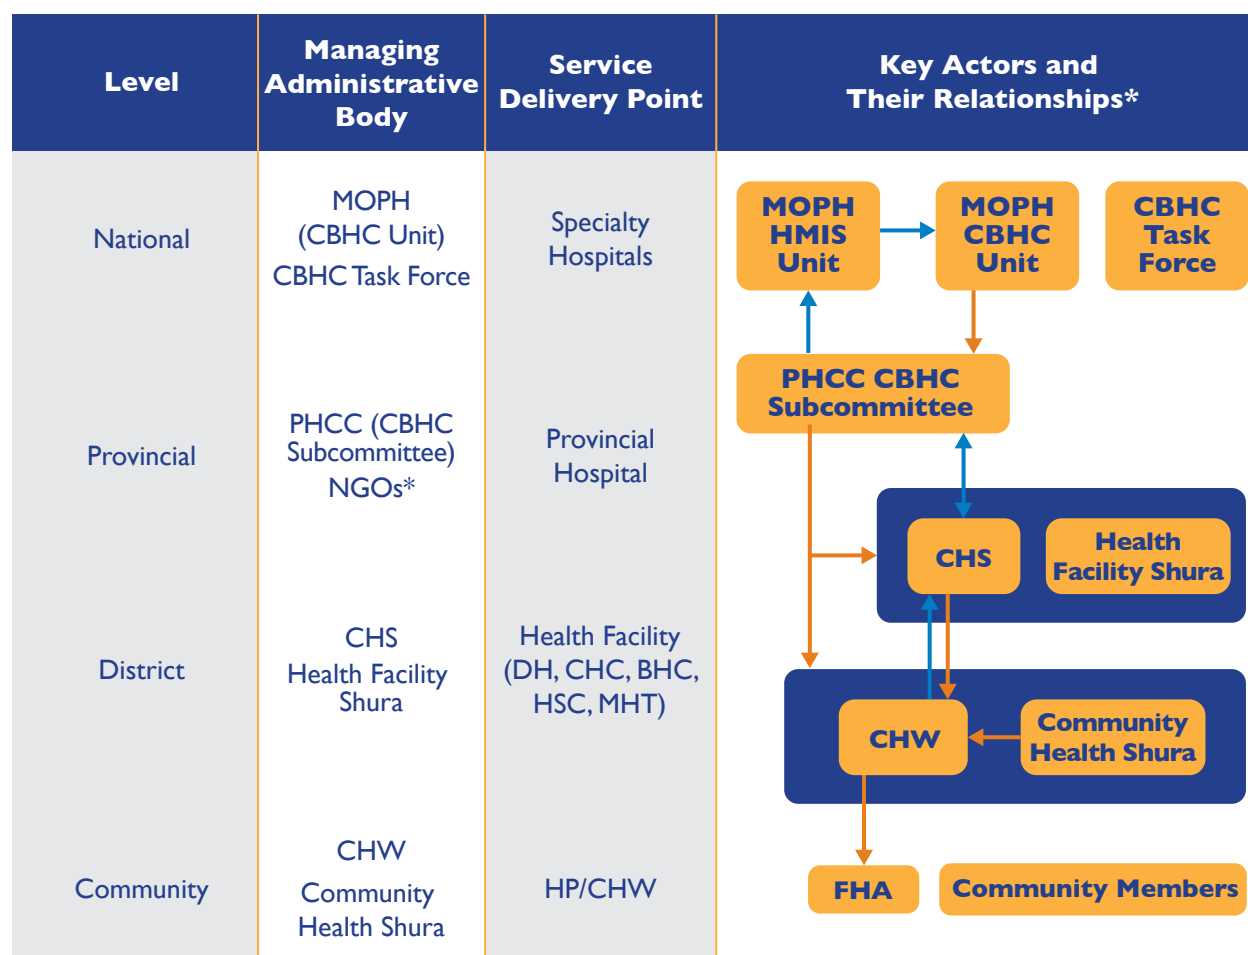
| Level | Managing Administrative Body | Service Delivery Point | Key Actors and Their Relationships* |
|---|---|---|---|
| National | MOPH (CBHC Unit) CBHC Task Force | Specialty Hospitals | MOPH HMIS Unit, MOPH CBHC Unit, CBHC Task Force |
| Provincial | PHCC (CBHC Subcommittee) NGOs* | Provincial Hospital | PHCC CBHC Subcommittee |
| District | CHS Health Facility Shura | Health Facility (DH, CHC, BHC, HSC, MHT) | CHS, Health Facility Shura, CHW, Community Health Shura |
| Community | CHW Community Health Shura | HP/CHW | FHA, Community Members |